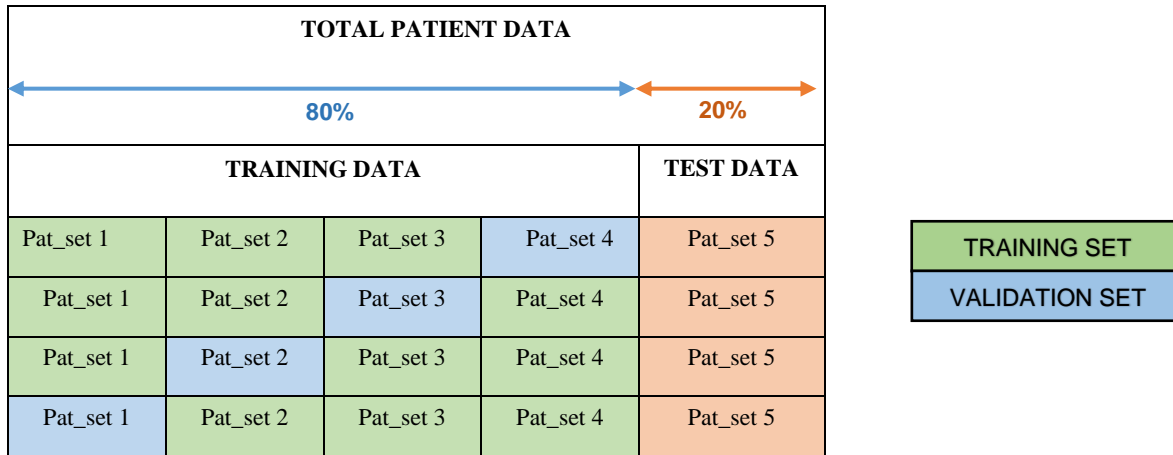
TOTAL PATIENT DATA

80%

20%

| TRAINING DATA | | | | TEST DATA |
|---|---|---|---|---|
| Pat_set 1 | Pat_set 2 | Pat_set 3 | Pat_set 4 | Pat_set 5 |
| Pat_set 1 | Pat_set 2 | Pat_set 3 | Pat_set 4 | Pat_set 5 |
| Pat_set 1 | Pat_set 2 | Pat_set 3 | Pat_set 4 | Pat_set 5 |
| Pat_set 1 | Pat_set 2 | Pat_set 3 | Pat_set 4 | Pat_set 5 |

TRAINING SET

VALIDATION SET